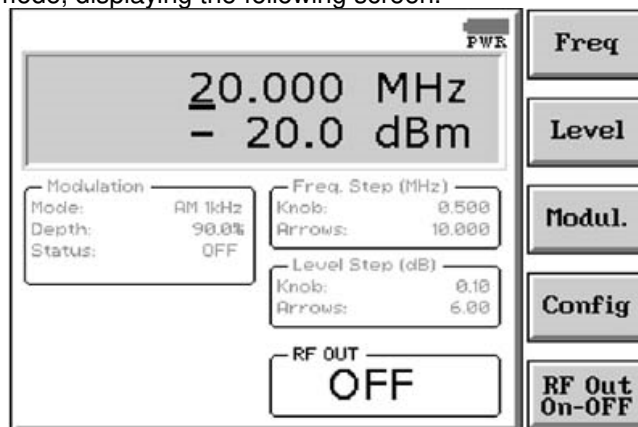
mode, displaying the following screen:

PWR

20.000 MHz
– 20.0 dBm

Modulation
Mode: AM 1kHz
Depth: 90.0%
Status: OFF

Freq. Step (MHz)
Knob: 0.500
Arrows: 10.000

Level Step (dB)
Knob: 0.10
Arrows: 6.00

RF OUT
OFF

Freq

Level

Modul.

Config

RF Out On-OFF